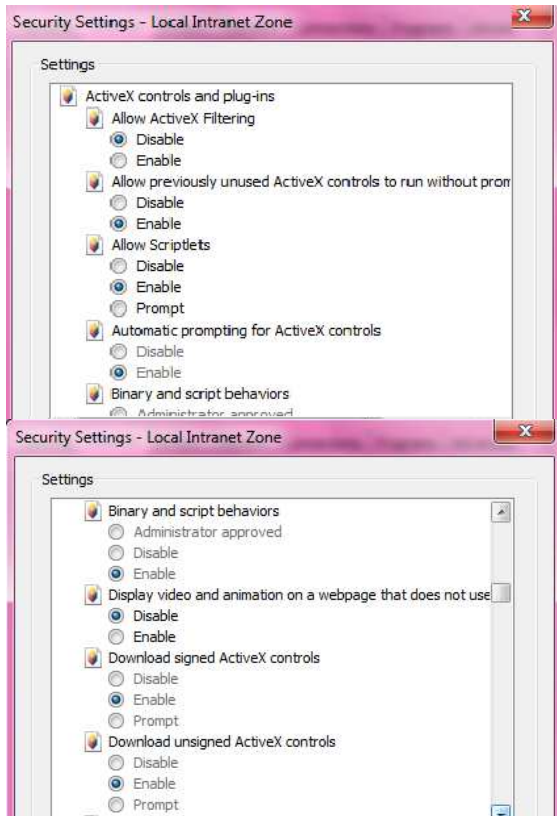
Security Settings - Local Intranet Zone

Settings

ActiveX controls and plug-ins
Allow ActiveX Filtering
Disable
Enable
Allow previously unused ActiveX controls to run without prom
Disable
Enable
Allow Scriptlets
Disable
Enable
Prompt
Automatic prompting for ActiveX controls
Disable
Enable
Binary and script behaviors
Administrator approved

Security Settings - Local Intranet Zone

Settings

Binary and script behaviors
Administrator approved
Disable
Enable
Display video and animation on a webpage that does not use
Disable
Enable
Download signed ActiveX controls
Disable
Enable
Prompt
Download unsigned ActiveX controls
Disable
Enable
Prompt